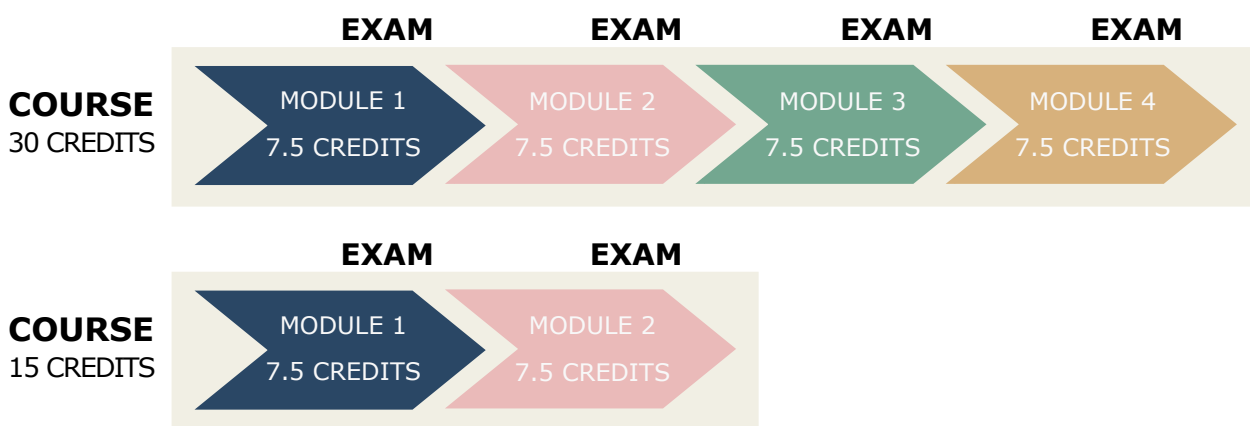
EXAM EXAM EXAM EXAM

COURSE
30 CREDITS

MODULE 1
7.5 CREDITS

MODULE 2
7.5 CREDITS

MODULE 3
7.5 CREDITS

MODULE 4
7.5 CREDITS

EXAM EXAM

COURSE
15 CREDITS

MODULE 1
7.5 CREDITS

MODULE 2
7.5 CREDITS